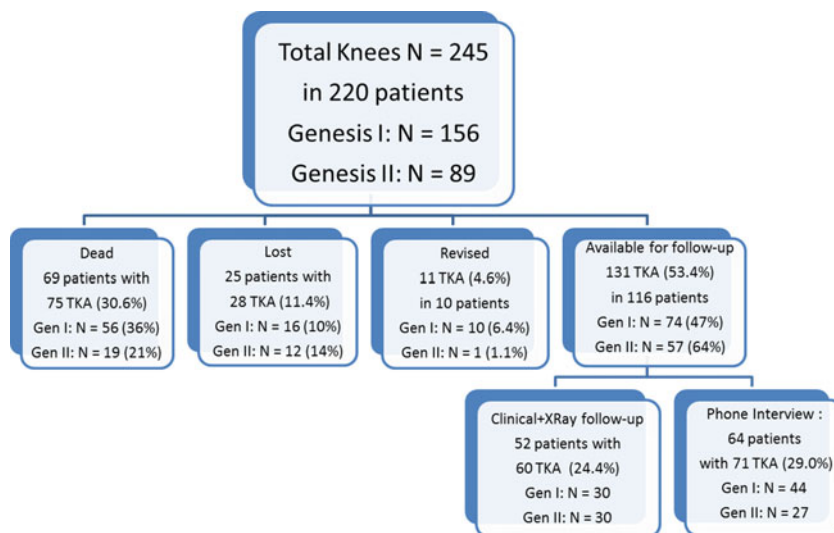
Total Knees N = 245
in 220 patients
Genesis I: N = 156
Genesis II: N = 89

Dead
69 patients with
75 TKA (30.6%)
Gen I: N = 56 (36%)
Gen II: N = 19 (21%)

Lost
25 patients with
28 TKA (11.4%)
Gen I: N = 16 (10%)
Gen II: N = 12 (14%)

Revised
11 TKA (4.6%)
in 10 patients
Gen I: N = 10 (6.4%)
Gen II: N = 1 (1.1%)

Available for follow-up
131 TKA (53.4%)
in 116 patients
Gen I: N = 74 (47%)
Gen II: N = 57 (64%)

Clinical+XRay follow-up
52 patients with
60 TKA (24.4%)
Gen I: N = 30
Gen II: N = 30

Phone Interview :
64 patients
with 71 TKA (29.0%)
Gen I: N = 44
Gen II: N = 27